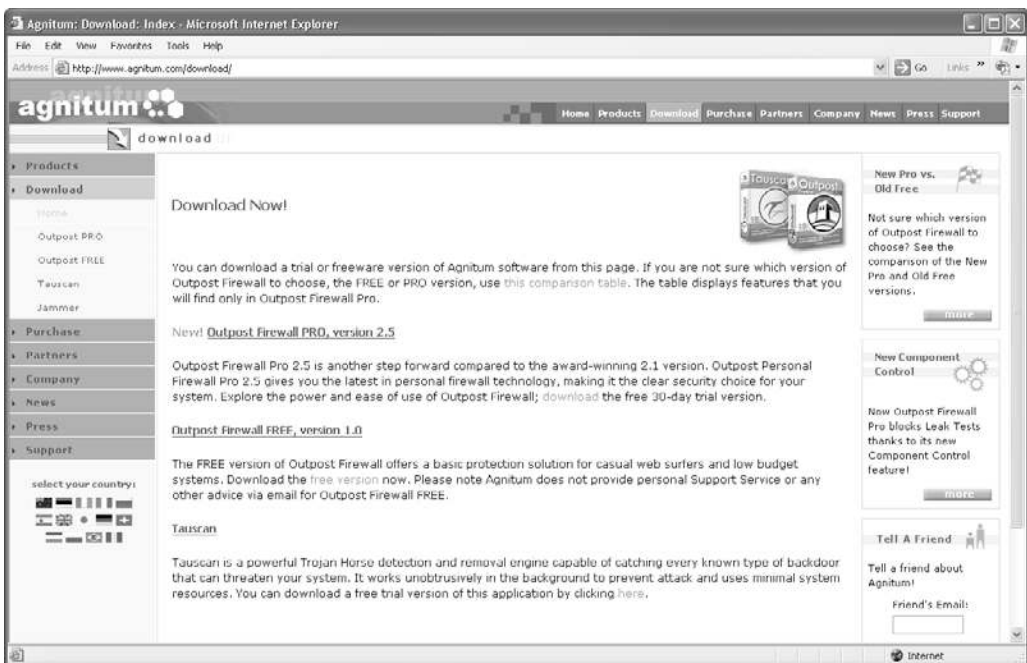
Agnitum: Download: Index - Microsoft Internet Explorer

File Edit View Favorites Tools Help

Address http://www.agnitum.com/download/

Go Links »

agnitum

Home Products Download Purchase Partners Company News Press Support

download

Products
Download
Home
Outpost PRO
Outpost FREE
Tauscan
Jammer
Purchase
Partners
Company
News
Press
Support

select your country:

Download Now!

Tauscan Outpost

You can download a trial or freeware version of Agnitum software from this page. If you are not sure which version of Outpost Firewall to choose, the FREE or PRO version, use this comparison table. The table displays features that you will find only in Outpost Firewall Pro.

New! Outpost Firewall PRO, version 2.5

Outpost Firewall Pro 2.5 is another step forward compared to the award-winning 2.1 version. Outpost Personal Firewall Pro 2.5 gives you the latest in personal firewall technology, making it the clear security choice for your system. Explore the power and ease of use of Outpost Firewall; download the free 30-day trial version.

Outpost Firewall FREE, version 1.0

The FREE version of Outpost Firewall offers a basic protection solution for casual web surfers and low budget systems. Download the free version now. Please note Agnitum does not provide personal Support Service or any other advice via email for Outpost Firewall FREE.

Tauscan

Tauscan is a powerful Trojan Horse detection and removal engine capable of catching every known type of backdoor that can threaten your system. It works unobtrusively in the background to prevent attack and uses minimal system resources. You can download a free trial version of this application by clicking here.

New Pro vs. Old Free

Not sure which version of Outpost Firewall to choose? See the comparison of the New Pro and Old Free versions.

more

New Component Control

Now Outpost Firewall Pro blocks Leak Tests thanks to its new Component Control feature!

more

Tell A Friend

Tell a friend about Agnitum!

Friend's Email:

Internet